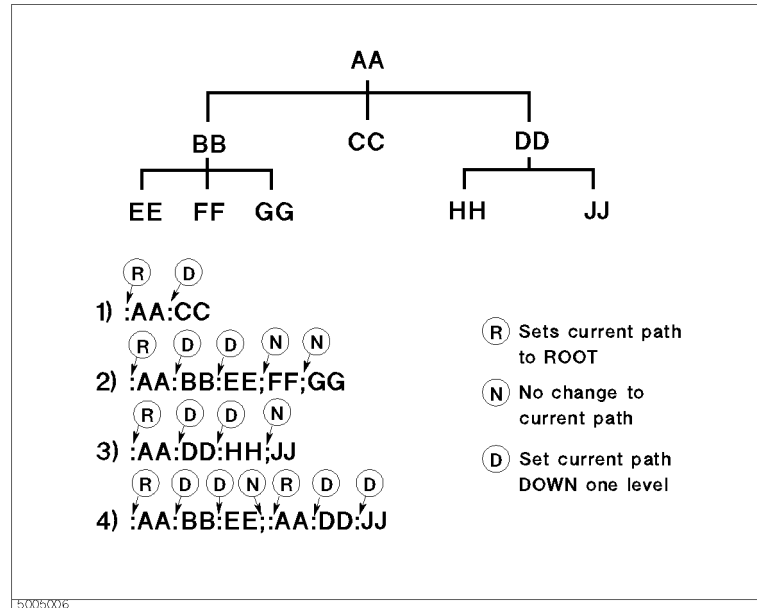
AA

BB CC DD

EE FF GG HH JJ

R D
1) :AA:CC

R D D N N
2) :AA:BB:EE;FF;GG

R D D N
3) :AA:DD:HH;JJ

R D D N R D D
4) :AA:BB:EE;:AA:DD:JJ

R Sets current path to ROOT

N No change to current path

D Set current path DOWN one level

5005006